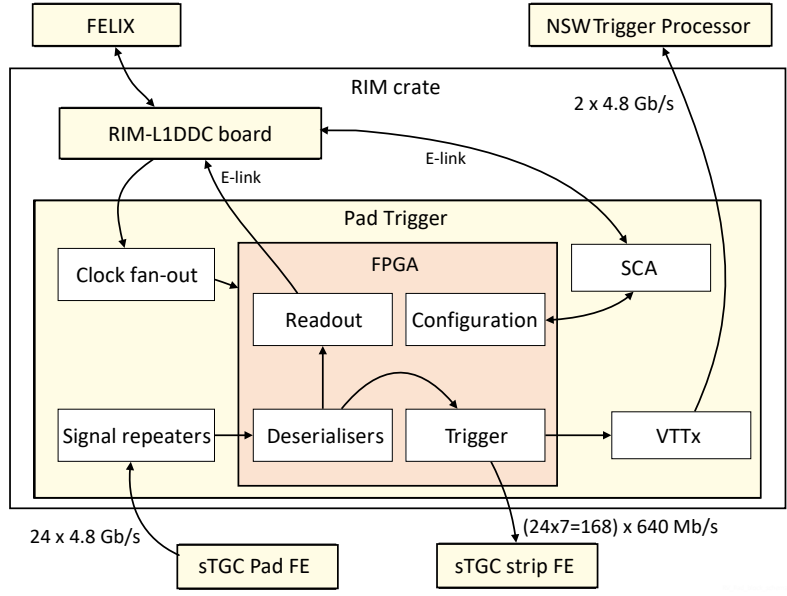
FELIX

NSW Trigger Processor

RIM crate

2 x 4.8 Gb/s

RIM-L1DDC board

E-link

E-link

Pad Trigger

FPGA

Clock fan-out

SCA

Readout

Configuration

Signal repeaters

Deserialisers

Trigger

VTTx

24 x 4.8 Gb/s

(24x7=168) x 640 Mb/s

sTGC Pad FE

sTGC strip FE